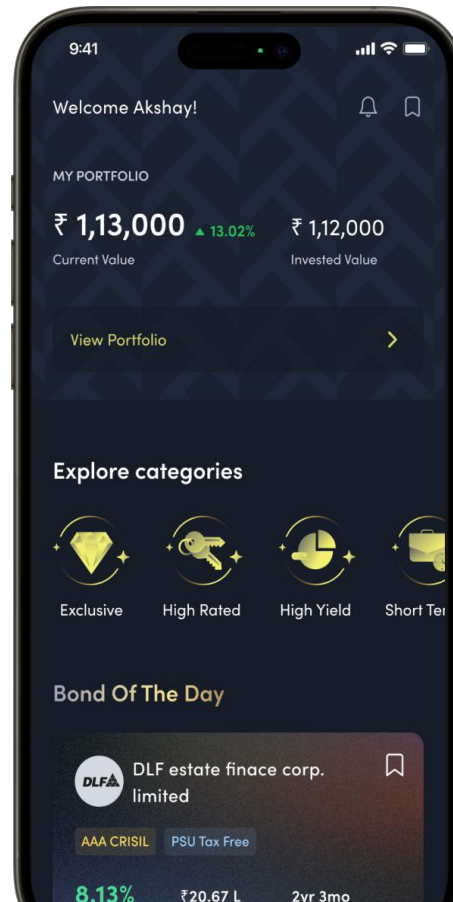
9:41

Welcome Akshay!

MY PORTFOLIO

₹ 1,13,000 ▲ 13.02%
Current Value

₹ 1,12,000
Invested Value

View Portfolio

Explore categories

Exclusive
High Rated
High Yield
Short Ter

Bond Of The Day

DLF

DLF estate finace corp. limited

AAA CRISIL
PSU Tax Free

8.13%
₹20.67 L
2yr 3mo